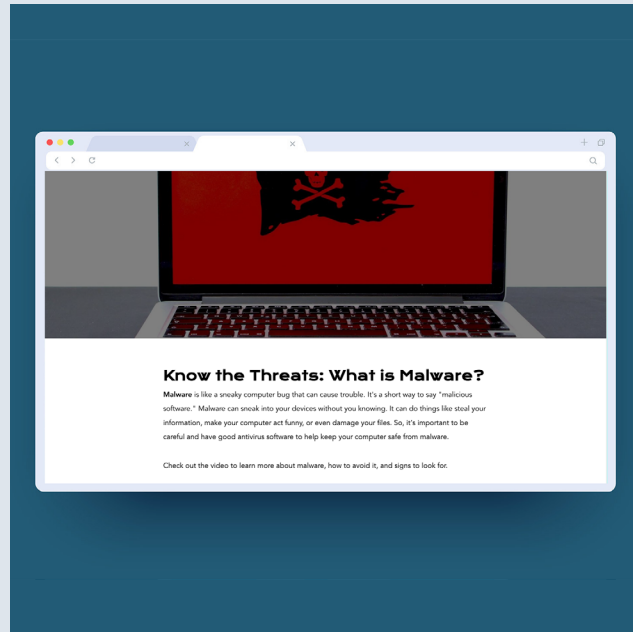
Know the Threats: What is Malware?

**Malware** is like a sneaky computer bug that can cause trouble. It's a short way to say "malicious software." Malware can sneak into your devices without you knowing. It can do things like steal your information, make your computer act funny, or even damage your files. So, it's important to be careful and have good antivirus software to help keep your computer safe from malware.

Check out the video to learn more about malware, how to avoid it, and signs to look for.